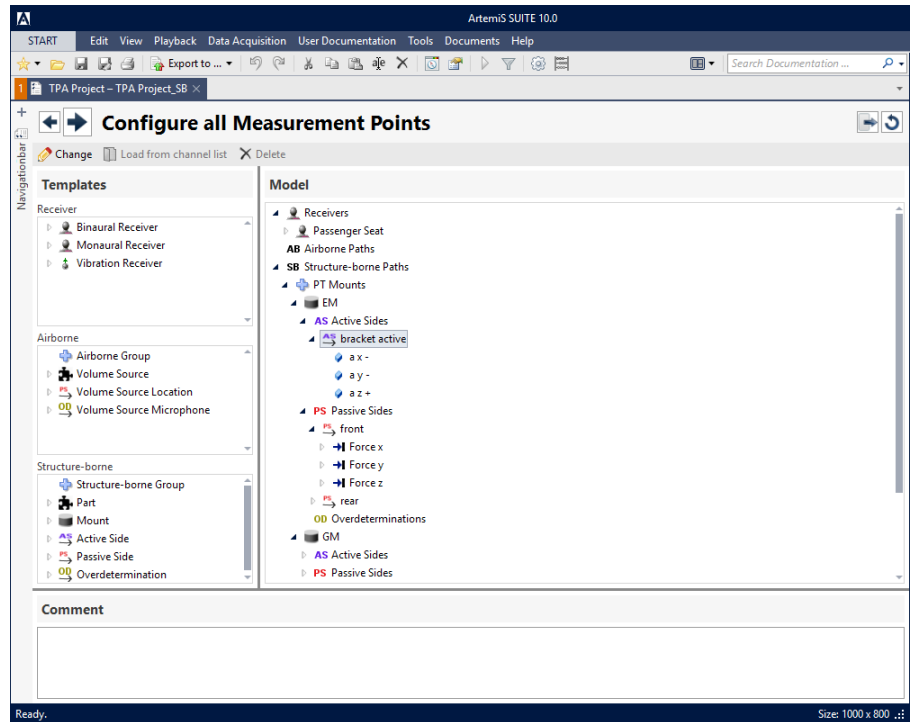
ArtemiS SUITE 10.0

START Edit View Playback Data Acquisition User Documentation Tools Documents Help

Export to ... Search Documentation ...

1 TPA Project – TPA Project_SB

Navigationbar

Configure all Measurement Points

Change Load from channel list Delete

Templates

Receiver
Binaural Receiver
Monaural Receiver
Vibration Receiver

Airborne
Airborne Group
Volume Source
PS Volume Source Location
OD Volume Source Microphone

Structure-borne
Structure-borne Group
Part
Mount
AS Active Side
PS Passive Side
OD Overdetermination

Model

Receivers
Passenger Seat
AB Airborne Paths
SB Structure-borne Paths
PT Mounts
EM
AS Active Sides
AS bracket active
a x -
a y -
a z +
PS Passive Sides
PS front
Force x
Force y
Force z
PS rear
OD Overdeterminations
GM
AS Active Sides
PS Passive Sides

Comment

Ready. Size: 1000 x 800